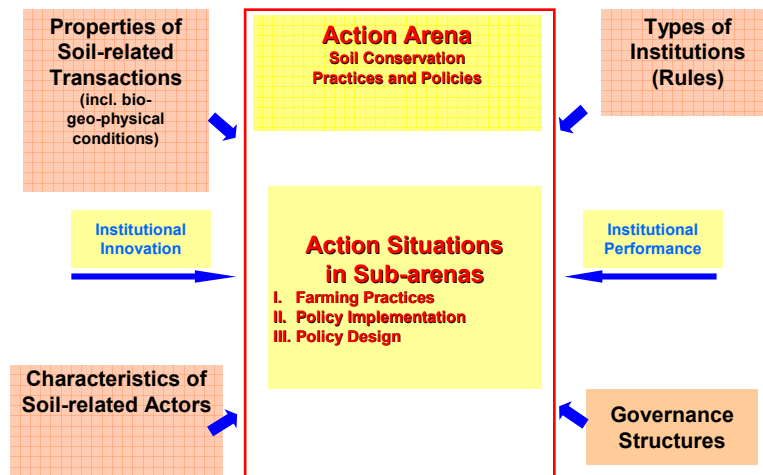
Properties of Soil-related Transactions
(incl. bio-geo-physical conditions)

Action Arena
Soil Conservation Practices and Policies

Types of Institutions (Rules)

Institutional Innovation

Action Situations in Sub-arenas
I. Farming Practices
II. Policy Implementation
III. Policy Design

Institutional Performance

Characteristics of Soil-related Actors

Governance Structures